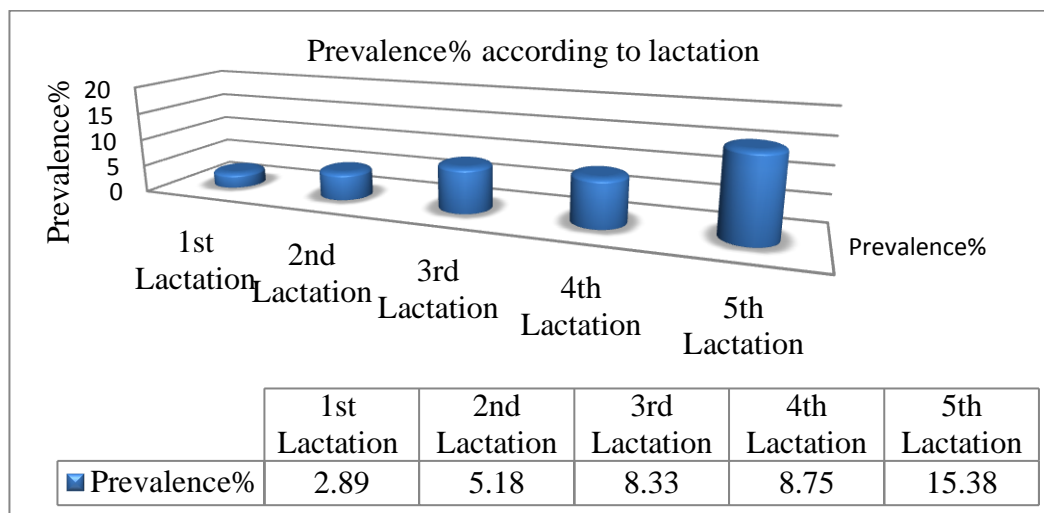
Prevalence% according to lactation

Prevalence%

20
15
10
5
0

1st Lactation
2nd Lactation
3rd Lactation
4th Lactation
5th Lactation

Prevalence%

| | 1st Lactation | 2nd Lactation | 3rd Lactation | 4th Lactation | 5th Lactation |
|---|---|---|---|---|---|
| Prevalence% | 2.89 | 5.18 | 8.33 | 8.75 | 15.38 |